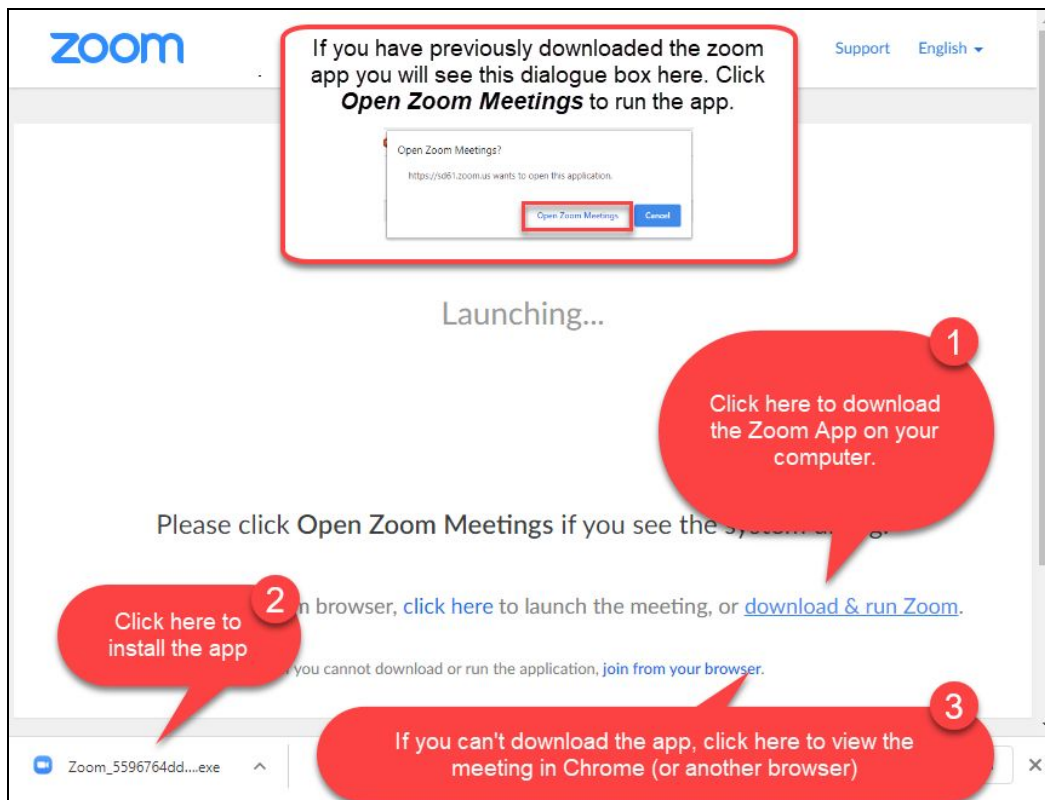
zoom

Support English

If you have previously downloaded the zoom app you will see this dialogue box here. Click ***Open Zoom Meetings*** to run the app.

Open Zoom Meetings?

https://sd61.zoom.us wants to open this application.

Open Zoom Meetings Cancel

Launching...

1

Click here to download the Zoom App on your computer.

Please click **Open Zoom Meetings** if you see the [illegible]

2

Click here to install the app

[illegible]n browser, click here to launch the meeting, or download & run Zoom.

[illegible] you cannot download or run the application, join from your browser.

3

If you can't download the app, click here to view the meeting in Chrome (or another browser)

Zoom_5596764dd....exe